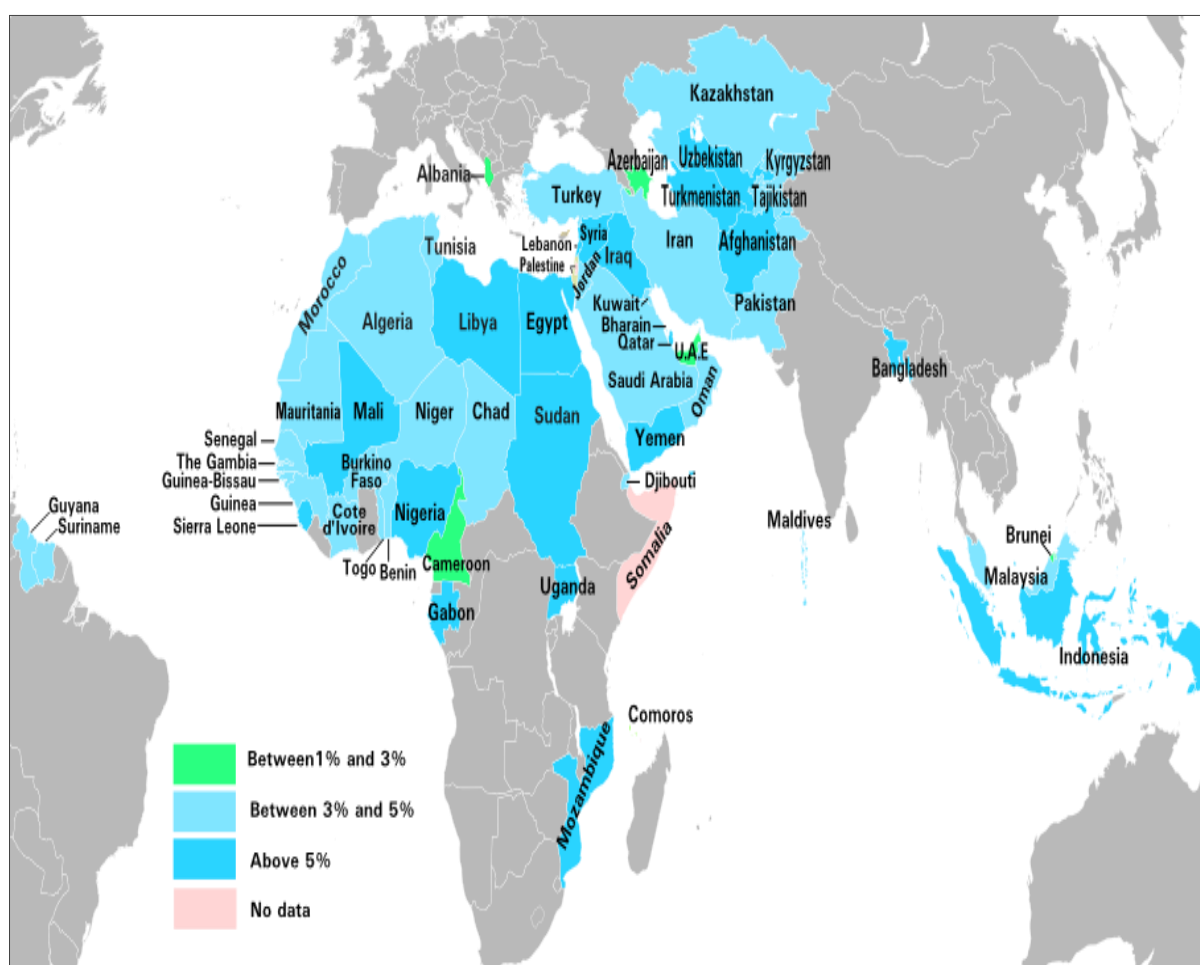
Kazakhstan
Albania
Azerbaijan
Uzbekistan
Kyrgyzstan
Turkey
Turkmenistan
Tajikistan
Tunisia
Lebanon
Palestine
Syria
Jordan
Iraq
Iran
Afghanistan
Morocco
Algeria
Libya
Egypt
Kuwait
Bharain
Qatar
U.A.E
Pakistan
Bangladesh
Saudi Arabia
Oman
Mauritania
Mali
Niger
Chad
Sudan
Yemen
Senegal
The Gambia
Guinea-Bissau
Guinea
Sierra Leone
Burkino Faso
Cote d'Ivoire
Nigeria
Djibouti
Guyana
Suriname
Togo
Benin
Cameroon
Somalia
Maldives
Brunei
Malaysia
Uganda
Gabon
Indonesia
Comoros
Mozambique
Between1% and 3%
Between 3% and 5%
Above 5%
No data